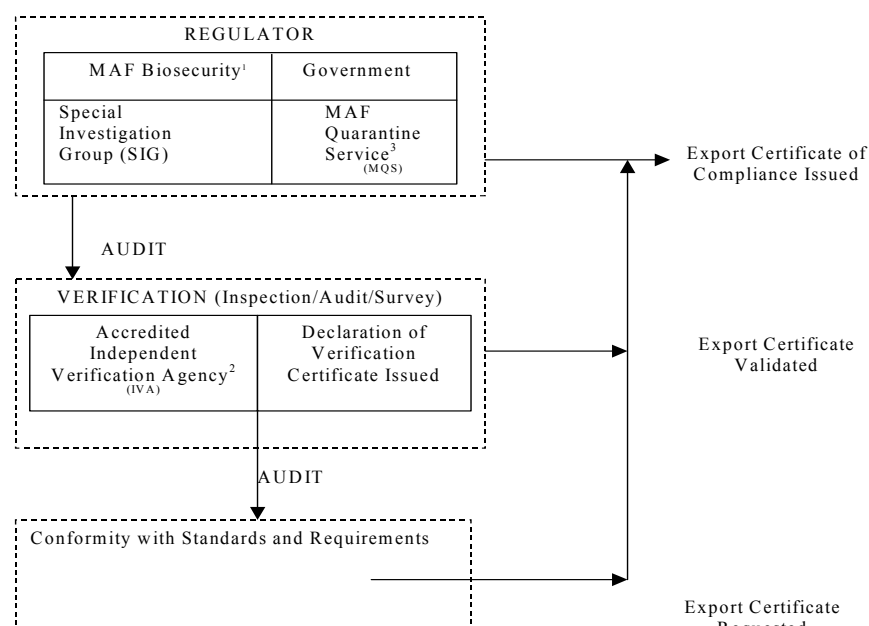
REGULATOR

MAF Biosecurity$^{1}$

Government

Special Investigation Group (SIG)

MAF Quarantine Service$^{3}$ (MQS)

Export Certificate of Compliance Issued

AUDIT

VERIFICATION (Inspection/Audit/Survey)

Accredited Independent Verification Agency$^{2}$ (IVA)

Declaration of Verification Certificate Issued

Export Certificate Validated

AUDIT

Conformity with Standards and Requirements

Export Certificate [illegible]